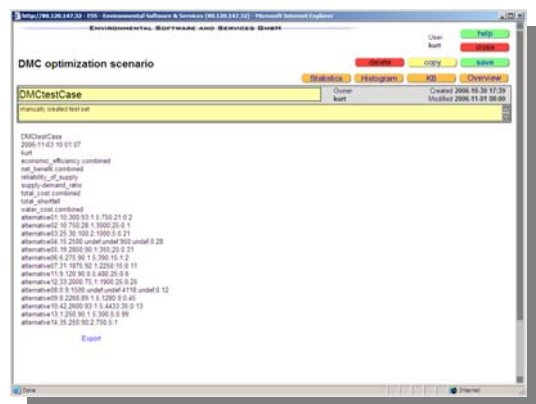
http://80.120.147.32 - ESS - Environmental Software & Services (80.120.147.32) - Microsoft Internet Explorer

ENVIRONMENTAL SOFTWARE AND SERVICES GMBH

User kurt

help
close

DMC optimization scenario

delete
copy
save

Statistics
Histogram
KB
Overview

DMCtestCase

Owner kurt

Created 2006.10.30 17:39
Modified 2006.11.01 08:00

manually created test set

DMCtestCase
2006-11-03 10:01:07
kurt
economic_efficiency.combined
net_benefit.combined
reliability_of_supply
supply-demand_ratio
total_cost.combined
total_shortfall
water_cost.combined
alternative01:10.300:93.1:5.750.21:0.2
alternative02:10.750.28.1:3000.25:0.1
alternative03:25.30.100.2.1000.5:0.21
alternative04:15.2500.undef.undef.900.undef.0.28
alternative05:19.2650.90.1:355.25:0.21
alternative06:6.275.90.1.5.390.15:1.2
alternative07:31.1875.92.1:2250.15:0.11
alternative08:11.9.120.90.5:5.480.25:0.9
alternative09:12.33.2000.75.1:1900.25:0.25
alternative10:08.0.5:1500.undef.undef.4110.undef.0.12
alternative11:09.8.2268.89.1.5:1290.0.0.45
alternative12:10.42.2600.93.1.5.4432.30:0.13
alternative13:1.250.90.1.5.300.5:0.99
alternative14:35.250.90.2.750.5:1

Export

Done
Internet